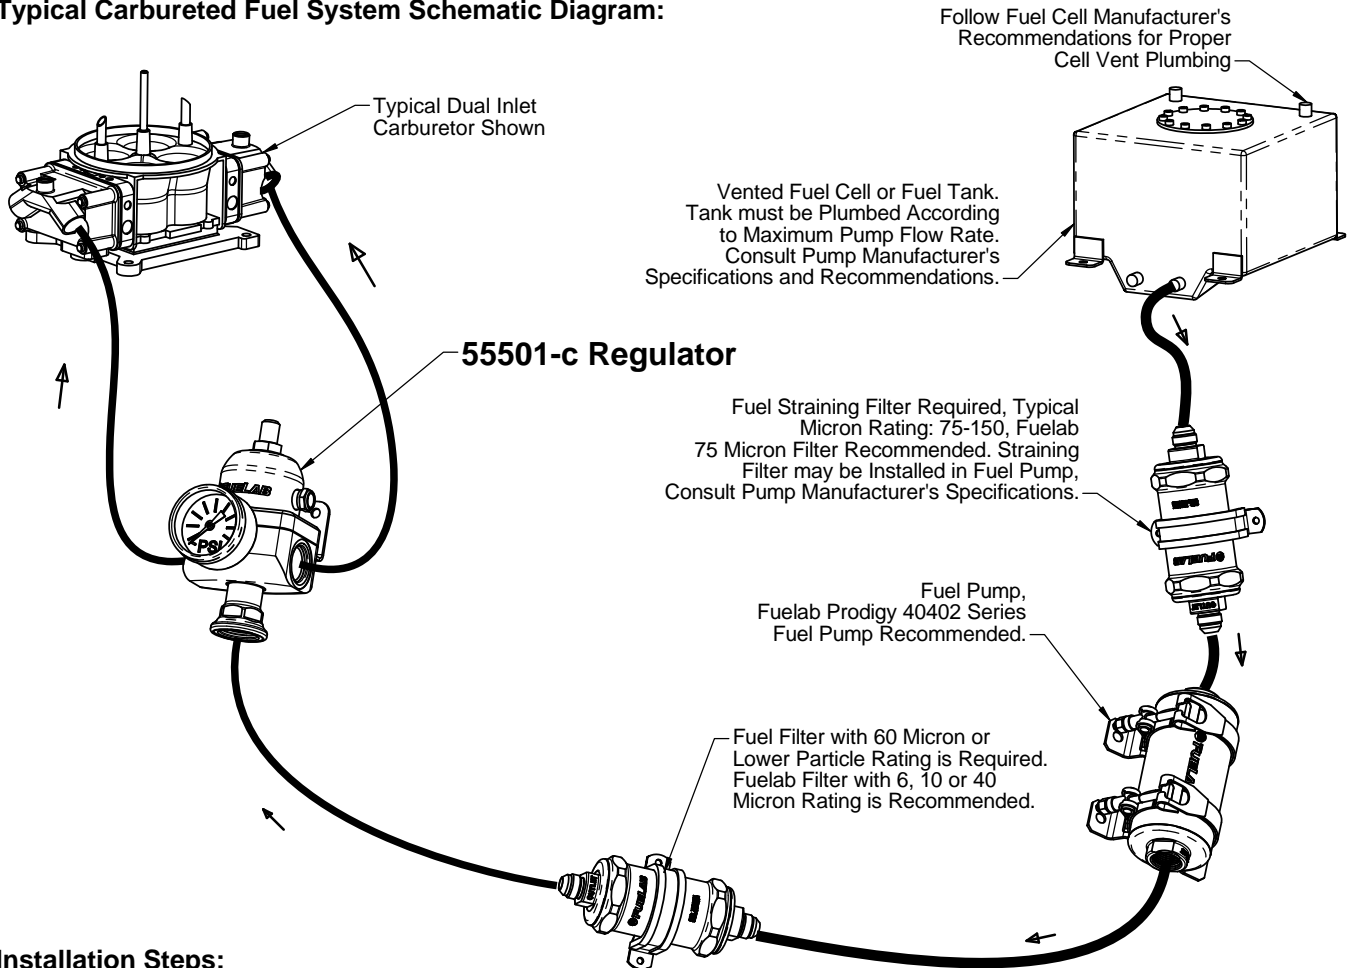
Typical Carbureted Fuel System Schematic Diagram:

Follow Fuel Cell Manufacturer's Recommendations for Proper Cell Vent Plumbing

Typical Dual Inlet Carburetor Shown

Vented Fuel Cell or Fuel Tank. Tank must be Plumbed According to Maximum Pump Flow Rate. Consult Pump Manufacturer's Specifications and Recommendations.

55501-c Regulator

FUELAB

PSI

Fuel Straining Filter Required, Typical Micron Rating: 75-150, Fuelab 75 Micron Filter Recommended. Straining Filter may be Installed in Fuel Pump, Consult Pump Manufacturer's Specifications.

FUELAB

Fuel Pump, Fuelab Prodigy 40402 Series Fuel Pump Recommended.

FUELAB

Fuel Filter with 60 Micron or Lower Particle Rating is Required. Fuelab Filter with 6, 10 or 40 Micron Rating is Recommended.

FUELAB

Installation Steps: